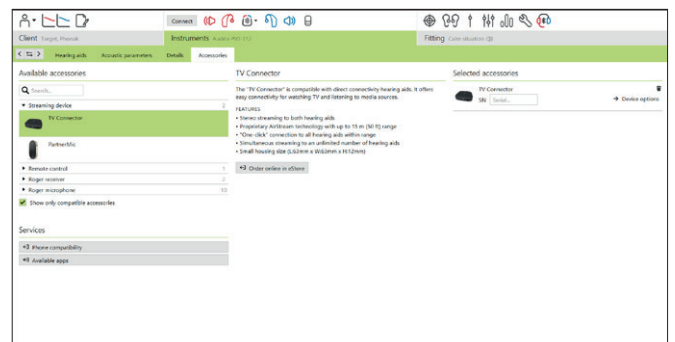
Connect

Client Target, Phonak

Instruments Audéo PMI-312

Fitting Calm situation (1)

Hearing aids Acoustic parameters Details Accessories

Available accessories

Search...

Streaming device 2

TV Connector

PartnerMic

Remote control 1

Roger receiver 2

Roger microphone 10

Show only compatible accessories

Services

Phone compatibility

Available apps

TV Connector

The "TV Connector" is compatible with direct connectivity hearing aids. It offers easy connectivity for watching TV and listening to media sources.

FEATURES

• Stereo streaming to both hearing aids
• Proprietary AirStream technology with up to 15 m (50 ft) range
• "One-click" connection to all hearing aids within range
• Simultaneous streaming to an unlimited number of hearing aids
• Small housing size (L63mm x W63mm x H12mm)

Order online in eStore

Selected accessories

TV Connector

SN Serial...

Device options